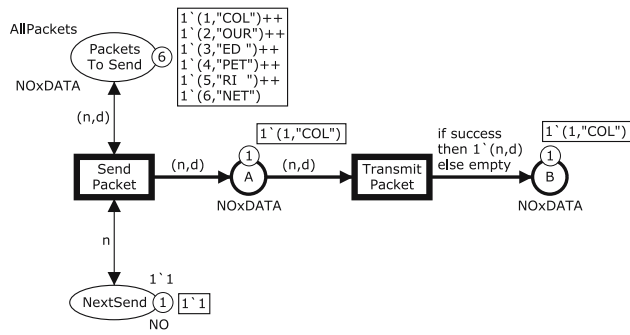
AllPackets

Packets To Send

6

1`(1,"COL")++
1`(2,"OUR")++
1`(3,"ED ")++
1`(4,"PET")++
1`(5,"RI ")++
1`(6,"NET")

NOxDATA

(n,d)

Send Packet

(n,d)

1

1`(1,"COL")

A

(n,d)

NOxDATA

Transmit Packet

if success then 1`(n,d) else empty

1

1`(1,"COL")

B

NOxDATA

n

1`1

NextSend

1

1`1

NO